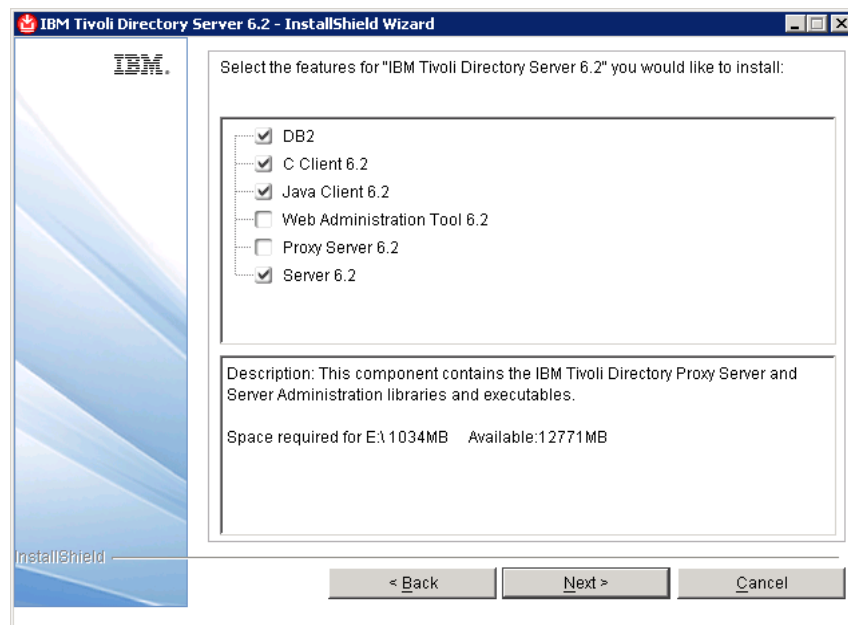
IBM Tivoli Directory Server 6.2 - InstallShield Wizard

IBM.

Select the features for "IBM Tivoli Directory Server 6.2" you would like to install:

DB2
C Client 6.2
Java Client 6.2
Web Administration Tool 6.2
Proxy Server 6.2
Server 6.2

Description: This component contains the IBM Tivoli Directory Proxy Server and Server Administration libraries and executables.

Space required for E:\ 1034MB Available:12771MB

InstallShield

< Back
Next >
Cancel